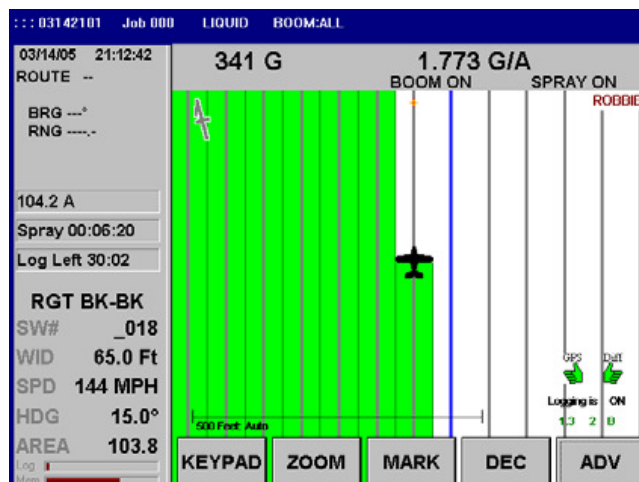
::: 03142101 Job 000 LIQUID BOOM:ALL

03/14/05 21:12:42
ROUTE --

BRG ---°
RNG ----.-

104.2 A
Spray 00:06:20
Log Left 30:02

RGT BK-BK
SW# _018
WID 65.0 Ft
SPD 144 MPH
HDG 15.0°
AREA 103.8
Log
Mem

341 G
1.773 G/A
BOOM ON
SPRAY ON
ROBBIE

GPS
Diff
Logging is ON
13 2 8

500 Feet Auto

KEYPAD
ZOOM
MARK
DEC
ADV